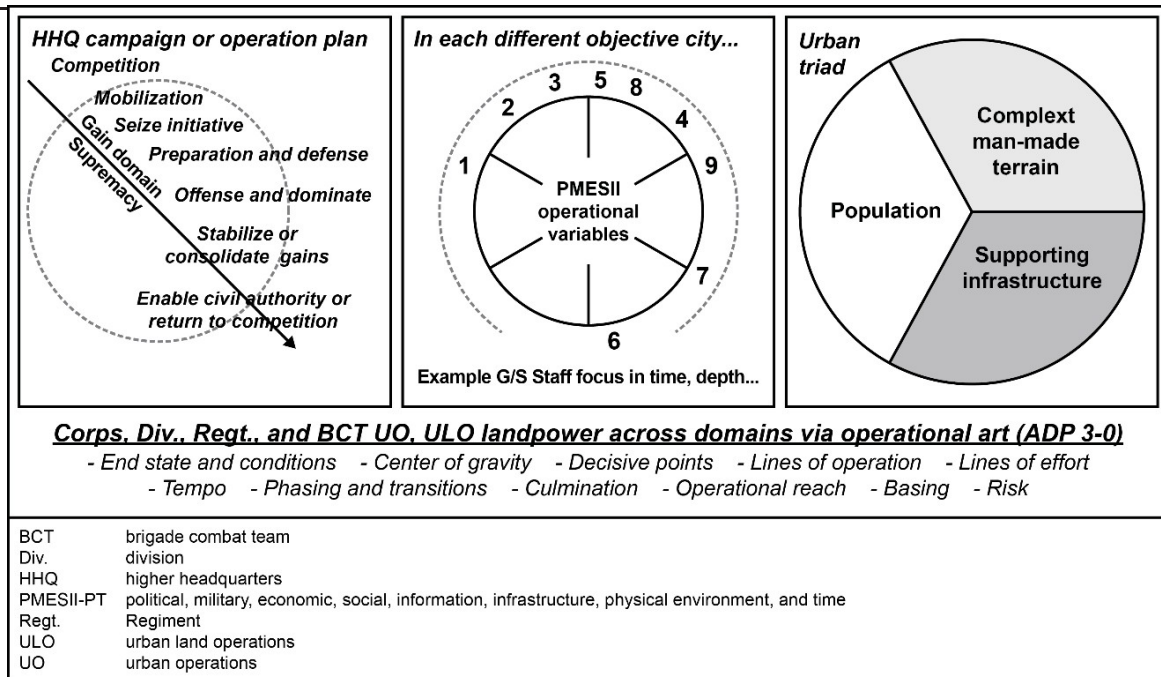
HHQ campaign or operation plan

Competition

Mobilization

Seize initiative

Preparation and defense

Offense and dominate

Stabilize or consolidate gains

Enable civil authority or return to competition

Gain domain Supremacy

In each different objective city...

1 2 3 5 8 4 9 7 6

PMESII operational variables

Example G/S Staff focus in time, depth...

Urban triad

Complext man-made terrain

Population

Supporting infrastructure

Corps, Div., Regt., and BCT UO, ULO landpower across domains via operational art (ADP 3-0)

- End state and conditions - Center of gravity - Decisive points - Lines of operation - Lines of effort - Tempo - Phasing and transitions - Culmination - Operational reach - Basing - Risk

| | |
|---|---|
| BCT | brigade combat team |
| Div. | division |
| HHQ | higher headquarters |
| PMESII-PT | political, military, economic, social, information, infrastructure, physical environment, and time |
| Regt. | Regiment |
| ULO | urban land operations |
| UO | urban operations |